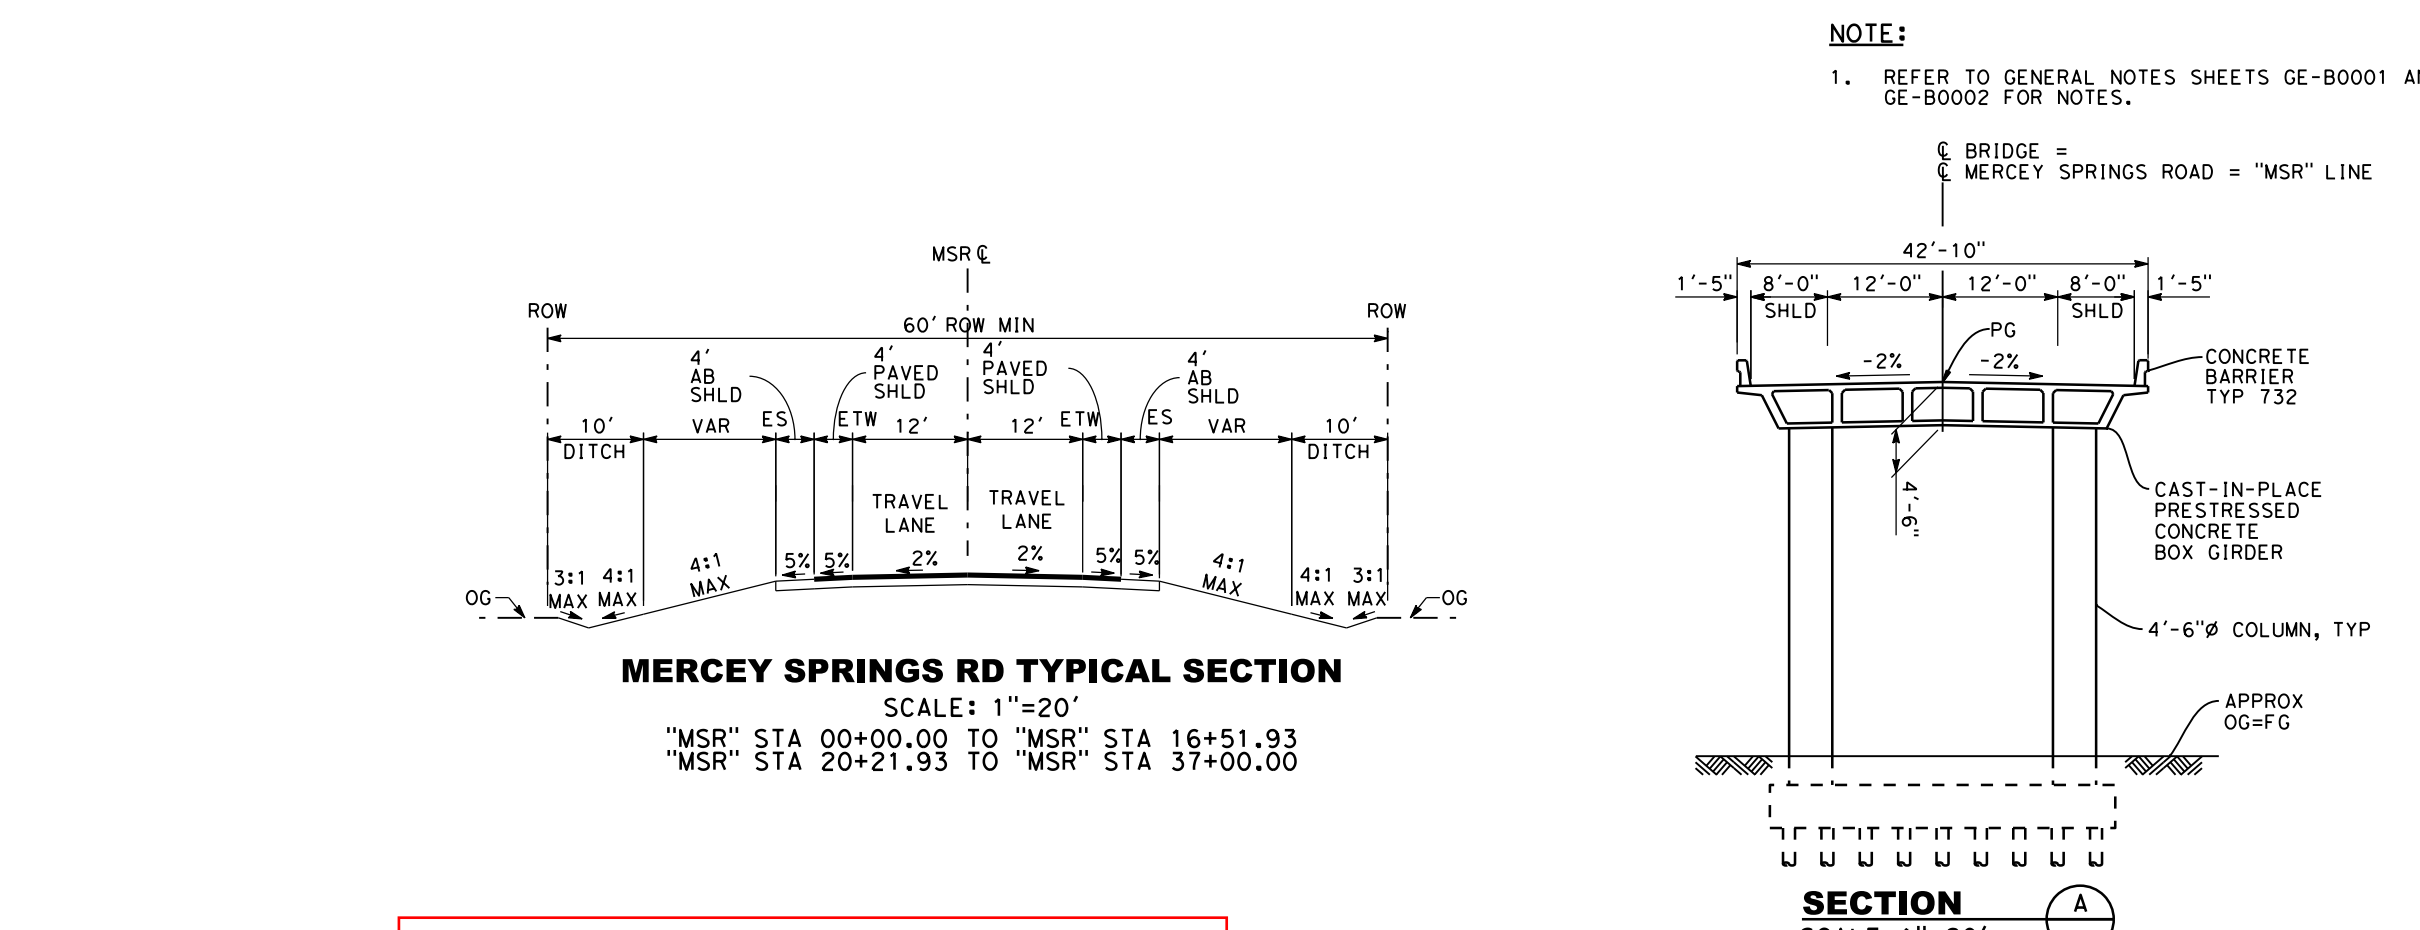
NOTE:

1. REFER TO GENERAL NOTES SHEETS GE-B0001 A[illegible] GE-B0002 FOR NOTES.

℄ BRIDGE =
℄ MERCEY SPRINGS ROAD = "MSR" LINE

42'-10"

1'-5"
8'-0"
SHLD
12'-0"
12'-0"
8'-0"
SHLD
1'-5"

PG
-2%
-2%

CONCRETE BARRIER TYP 732

4'-6"

CAST-IN-PLACE PRESTRESSED CONCRETE BOX GIRDER

4'-6"Ø COLUMN, TYP

APPROX OG=FG

SECTION A

MSR ℄

ROW
ROW
60' ROW MIN

4' AB SHLD
4' PAVED SHLD
4' PAVED SHLD
4' AB SHLD

10' DITCH
VAR
ES
ETW
12'
12'
ETW
ES
VAR
10' DITCH

TRAVEL LANE
TRAVEL LANE

3:1 MAX
4:1 MAX
4:1 MAX
5%
5%
2%
2%
5%
5%
4:1 MAX
4:1 MAX
3:1 MAX

OG
OG

MERCEY SPRINGS RD TYPICAL SECTION
SCALE: 1"=20'
"MSR" STA 00+00.00 TO "MSR" STA 16+51.93
"MSR" STA 20+21.93 TO "MSR" STA 37+00.00